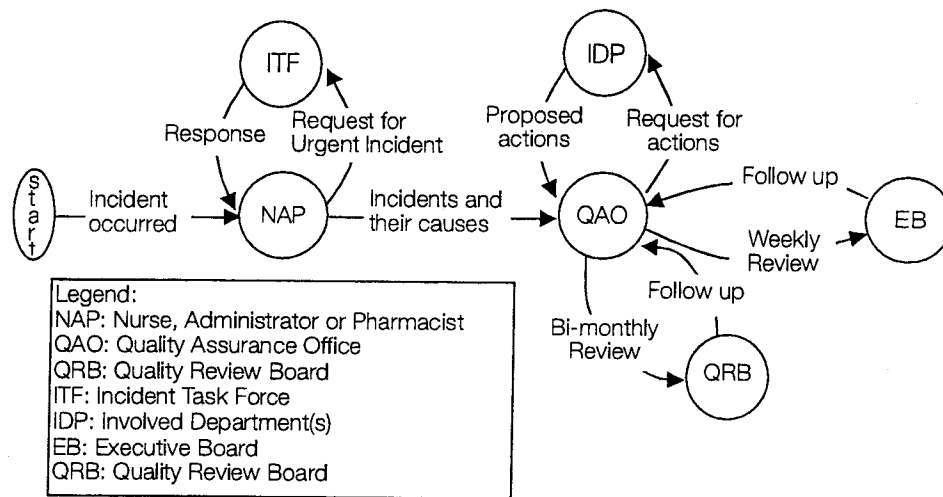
ITF

Response

Request for Urgent Incident

Start

Incident occurred

NAP

Incidents and their causes

IDP

Proposed actions

Request for actions

QAO

Follow up

EB

Weekly Review

Follow up

Bi-monthly Review

QRB

Legend:
NAP: Nurse, Administrator or Pharmacist
QAO: Quality Assurance Office
QRB: Quality Review Board
ITF: Incident Task Force
IDP: Involved Department(s)
EB: Executive Board
QRB: Quality Review Board